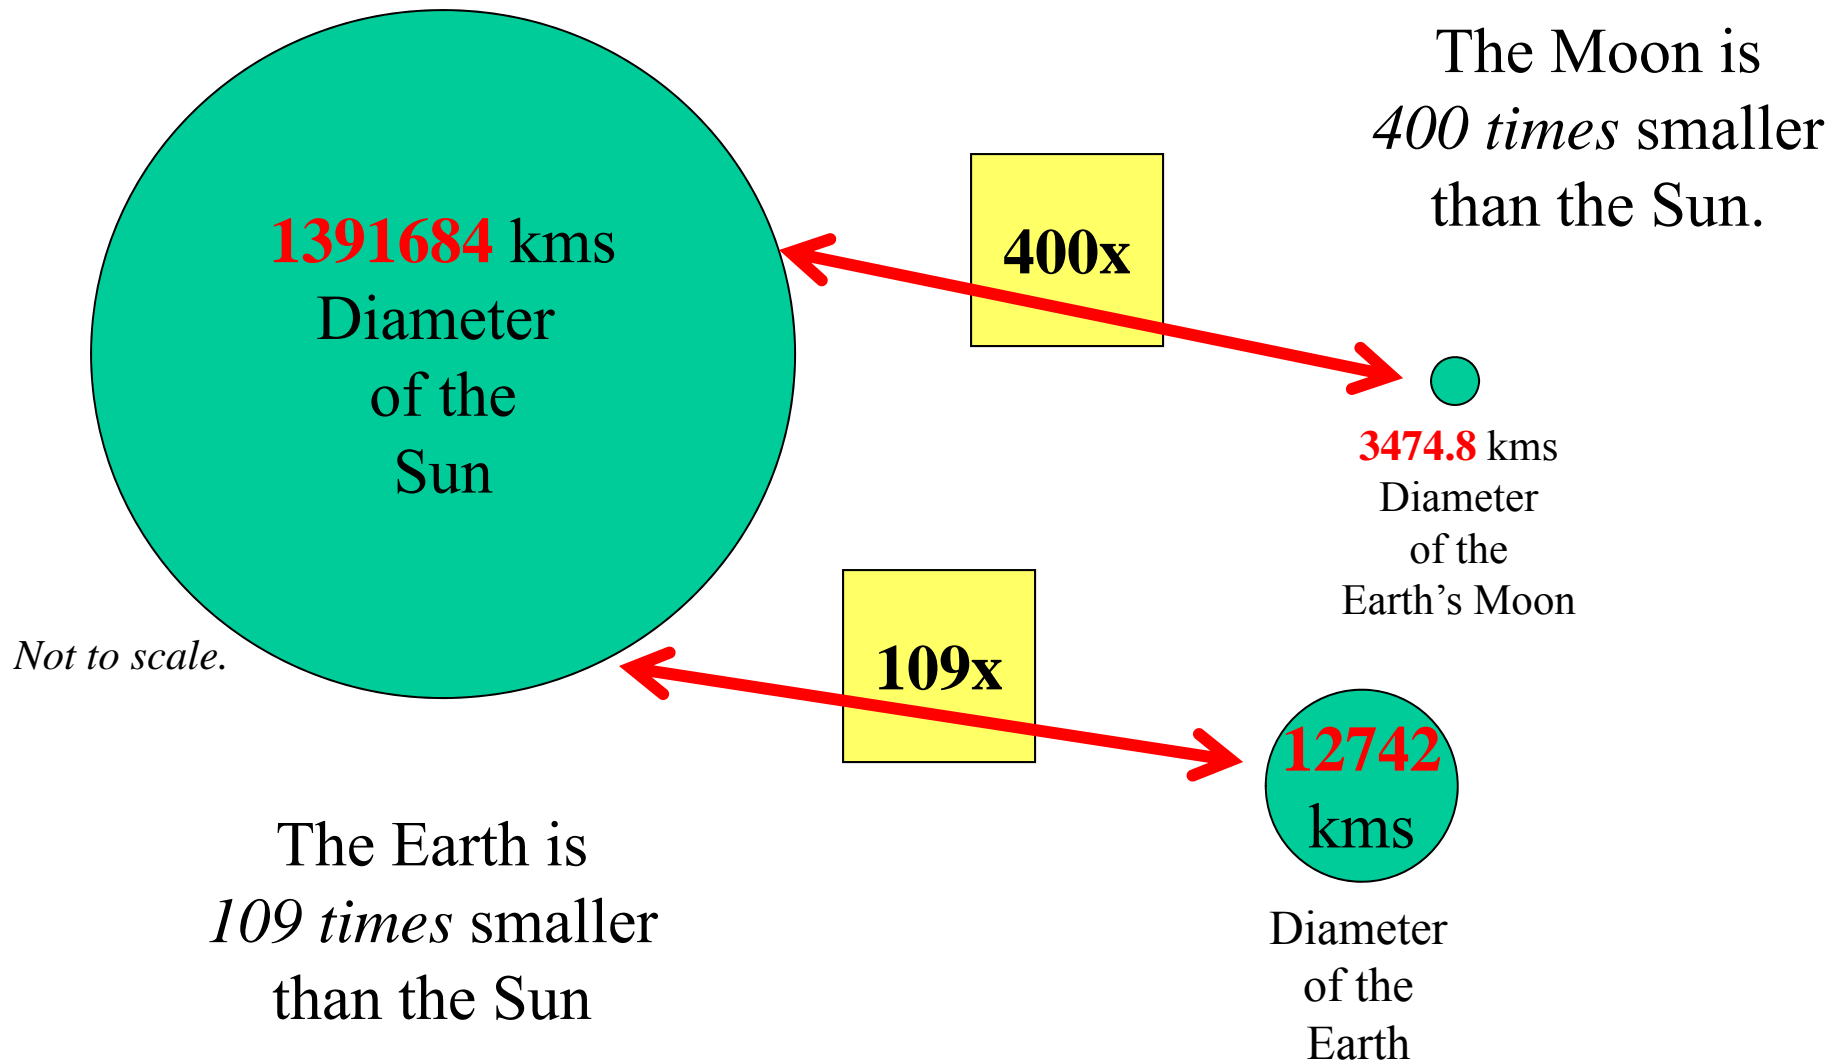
1391684 kms
Diameter
of the
Sun

400x

The Moon is
400 times smaller
than the Sun.

3474.8 kms
Diameter
of the
Earth's Moon

Not to scale.

109x

12742
kms

Diameter
of the
Earth

The Earth is
109 times smaller
than the Sun